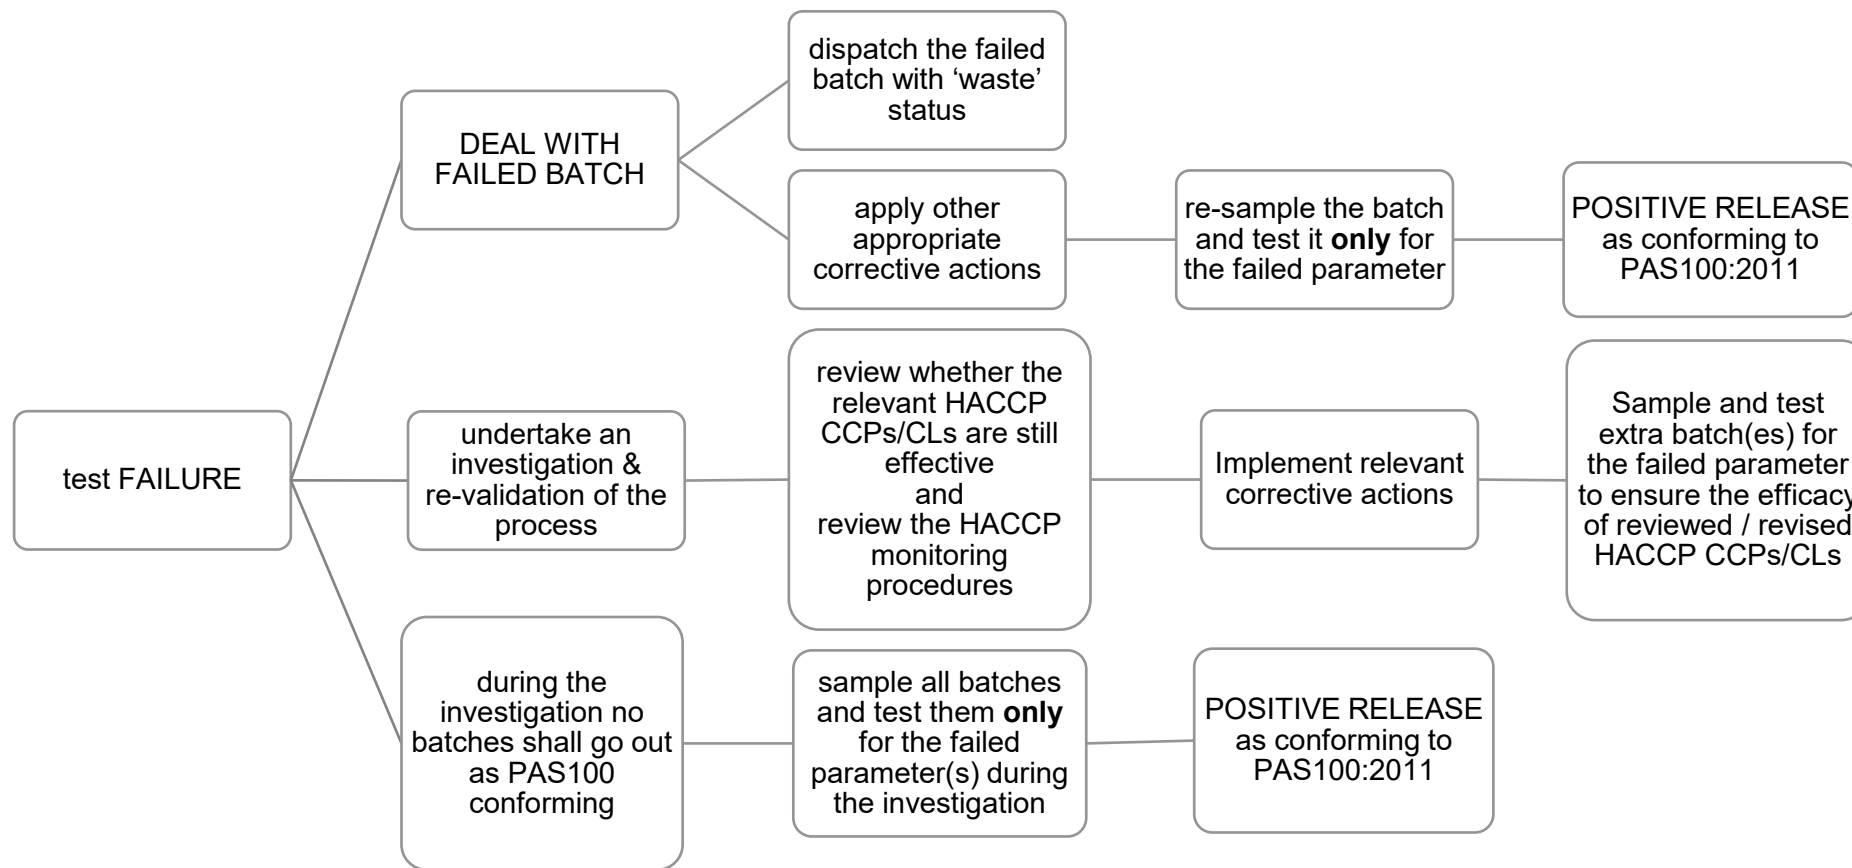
test FAILURE

DEAL WITH FAILED BATCH

dispatch the failed batch with ‘waste’ status

apply other appropriate corrective actions

re-sample the batch and test it **only** for the failed parameter

POSITIVE RELEASE as conforming to PAS100:2011

undertake an investigation & re-validation of the process

review whether the relevant HACCP CCPs/CLs are still effective and review the HACCP monitoring procedures

Implement relevant corrective actions

Sample and test extra batch(es) for the failed parameter to ensure the efficacy of reviewed / revised HACCP CCPs/CLs

during the investigation no batches shall go out as PAS100 conforming

sample all batches and test them **only** for the failed parameter(s) during the investigation

POSITIVE RELEASE as conforming to PAS100:2011